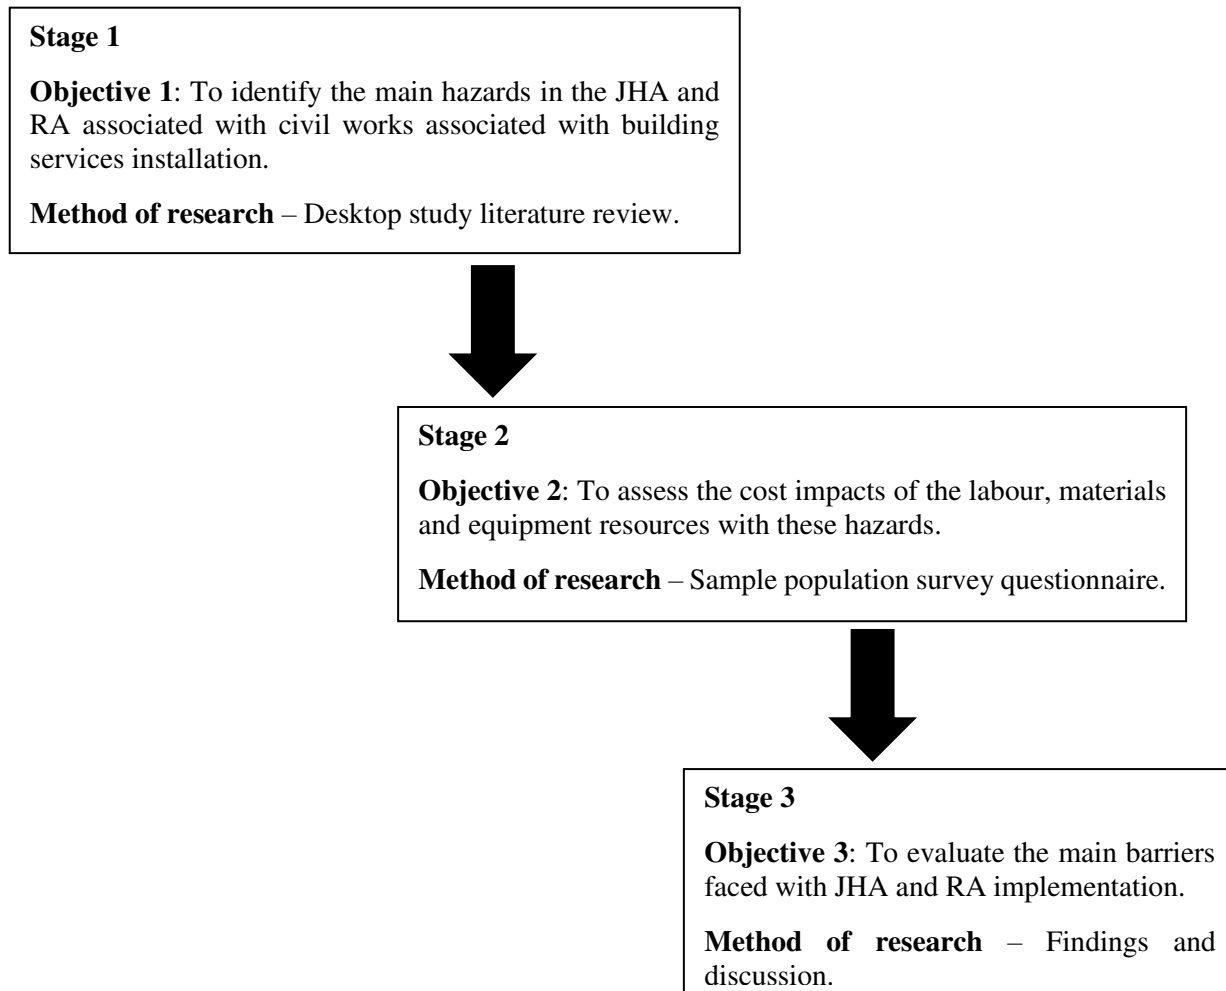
Stage 1

Objective 1: To identify the main hazards in the JHA and RA associated with civil works associated with building services installation.

Method of research – Desktop study literature review.

Stage 2

Objective 2: To assess the cost impacts of the labour, materials and equipment resources with these hazards.

Method of research – Sample population survey questionnaire.

Stage 3

Objective 3: To evaluate the main barriers faced with JHA and RA implementation.

Method of research – Findings and discussion.